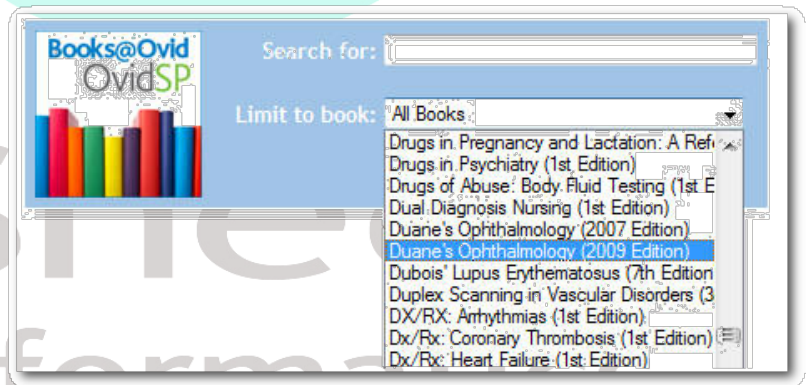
Books@Ovid
OvidSP

Search for:

Limit to book: All Books

Drugs in Pregnancy and Lactation: A Ref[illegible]
Drugs in Psychiatry (1st Edition)
Drugs of Abuse: Body Fluid Testing (1st E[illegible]
Dual Diagnosis Nursing (1st Edition)
Duane's Ophthalmology (2007 Edition)
Duane's Ophthalmology (2009 Edition)
Dubois' Lupus Erythematosus (7th Edition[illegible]
Duplex Scanning in Vascular Disorders (3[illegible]
DX/RX: Arrhythmias (1st Edition)
Dx/Rx: Coronary Thrombosis (1st Edition)
Dx/Rx: Heart Failure (1st Edition)